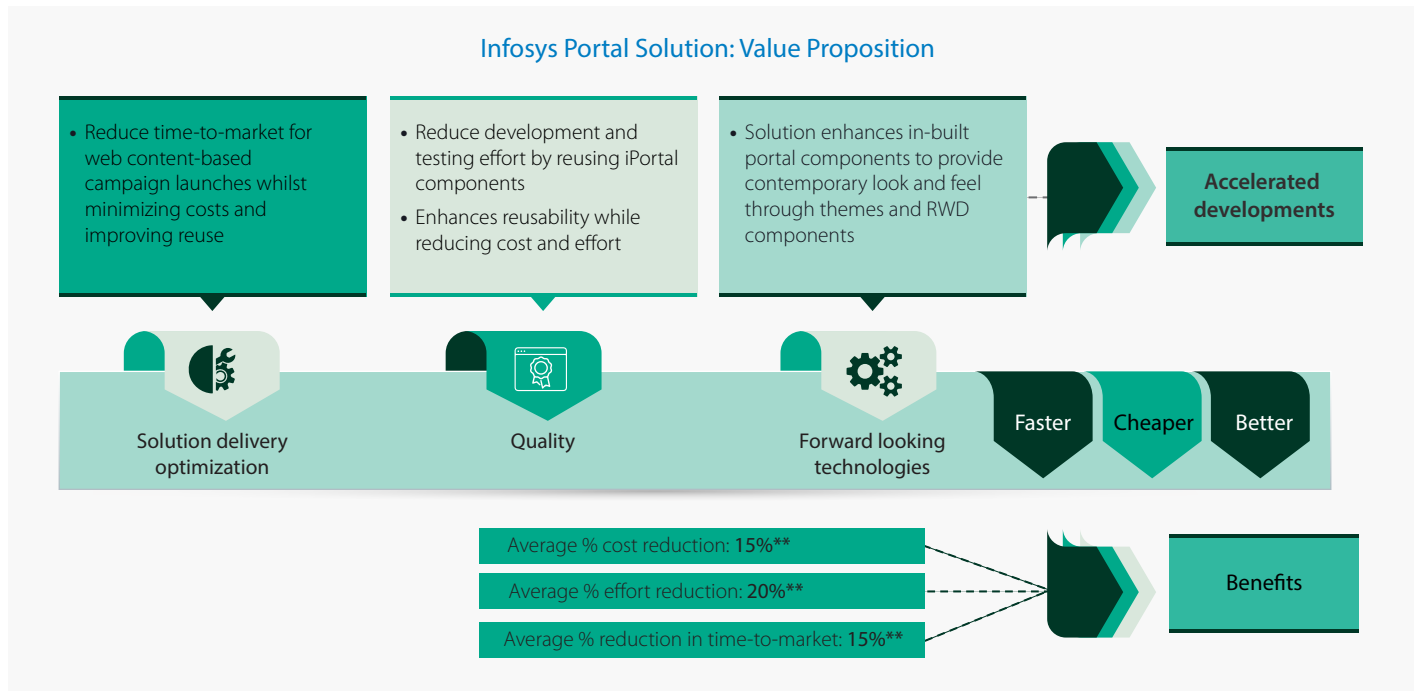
Infosys Portal Solution: Value Proposition

• Reduce time-to-market for web content-based campaign launches whilst minimizing costs and improving reuse

• Reduce development and testing effort by reusing iPortal components
• Enhances reusability while reducing cost and effort

• Solution enhances in-built portal components to provide contemporary look and feel through themes and RWD components

Accelerated developments

Solution delivery optimization

Quality

Forward looking technologies

Faster

Cheaper

Better

Average % cost reduction: 15%**

Average % effort reduction: 20%**

Average % reduction in time-to-market: 15%**

Benefits